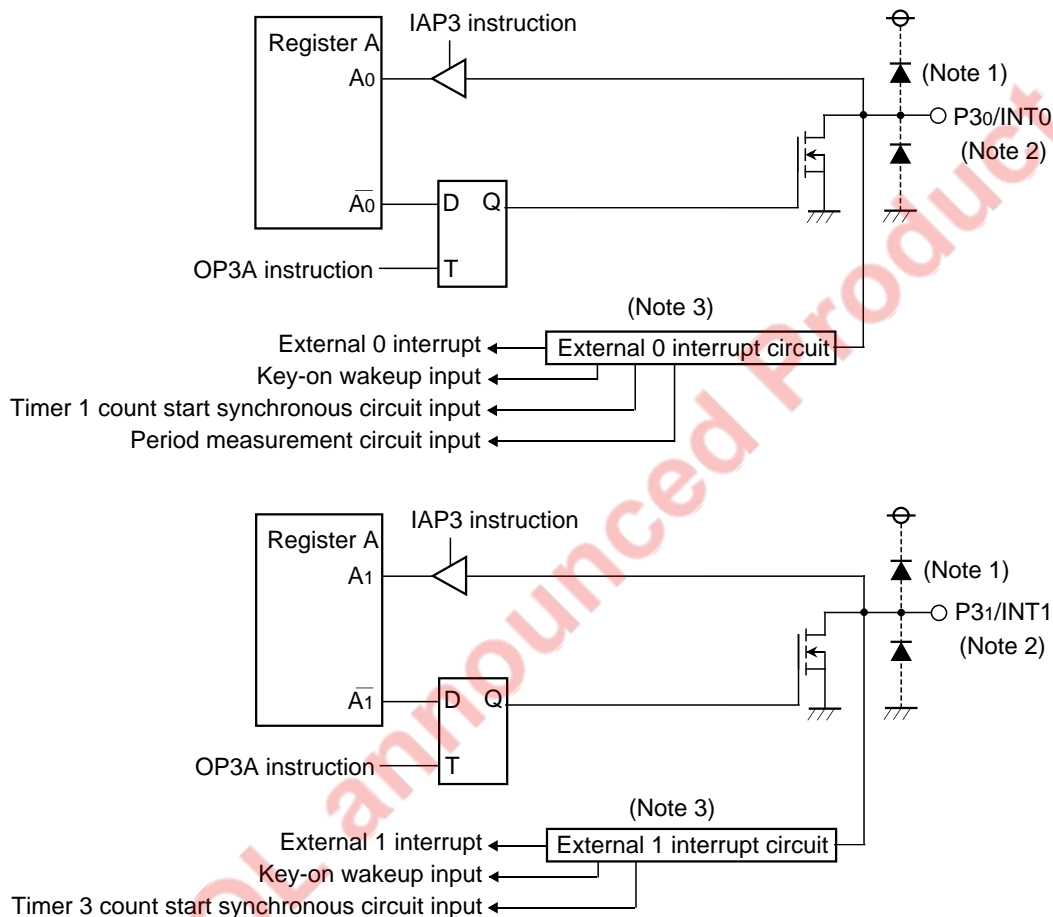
Register A
IAP3 instruction
$A_0$
(Note 1)
$P3_0$/INT0
(Note 2)
$\overline{A_0}$
D
Q
OP3A instruction
T
(Note 3)
External 0 interrupt
External 0 interrupt circuit
Key-on wakeup input
Timer 1 count start synchronous circuit input
Period measurement circuit input

Register A
IAP3 instruction
$A_1$
(Note 1)
$P3_1$/INT1
(Note 2)
$\overline{A_1}$
D
Q
OP3A instruction
T
(Note 3)
External 1 interrupt
External 1 interrupt circuit
Key-on wakeup input
Timer 3 count start synchronous circuit input

Not announced Product